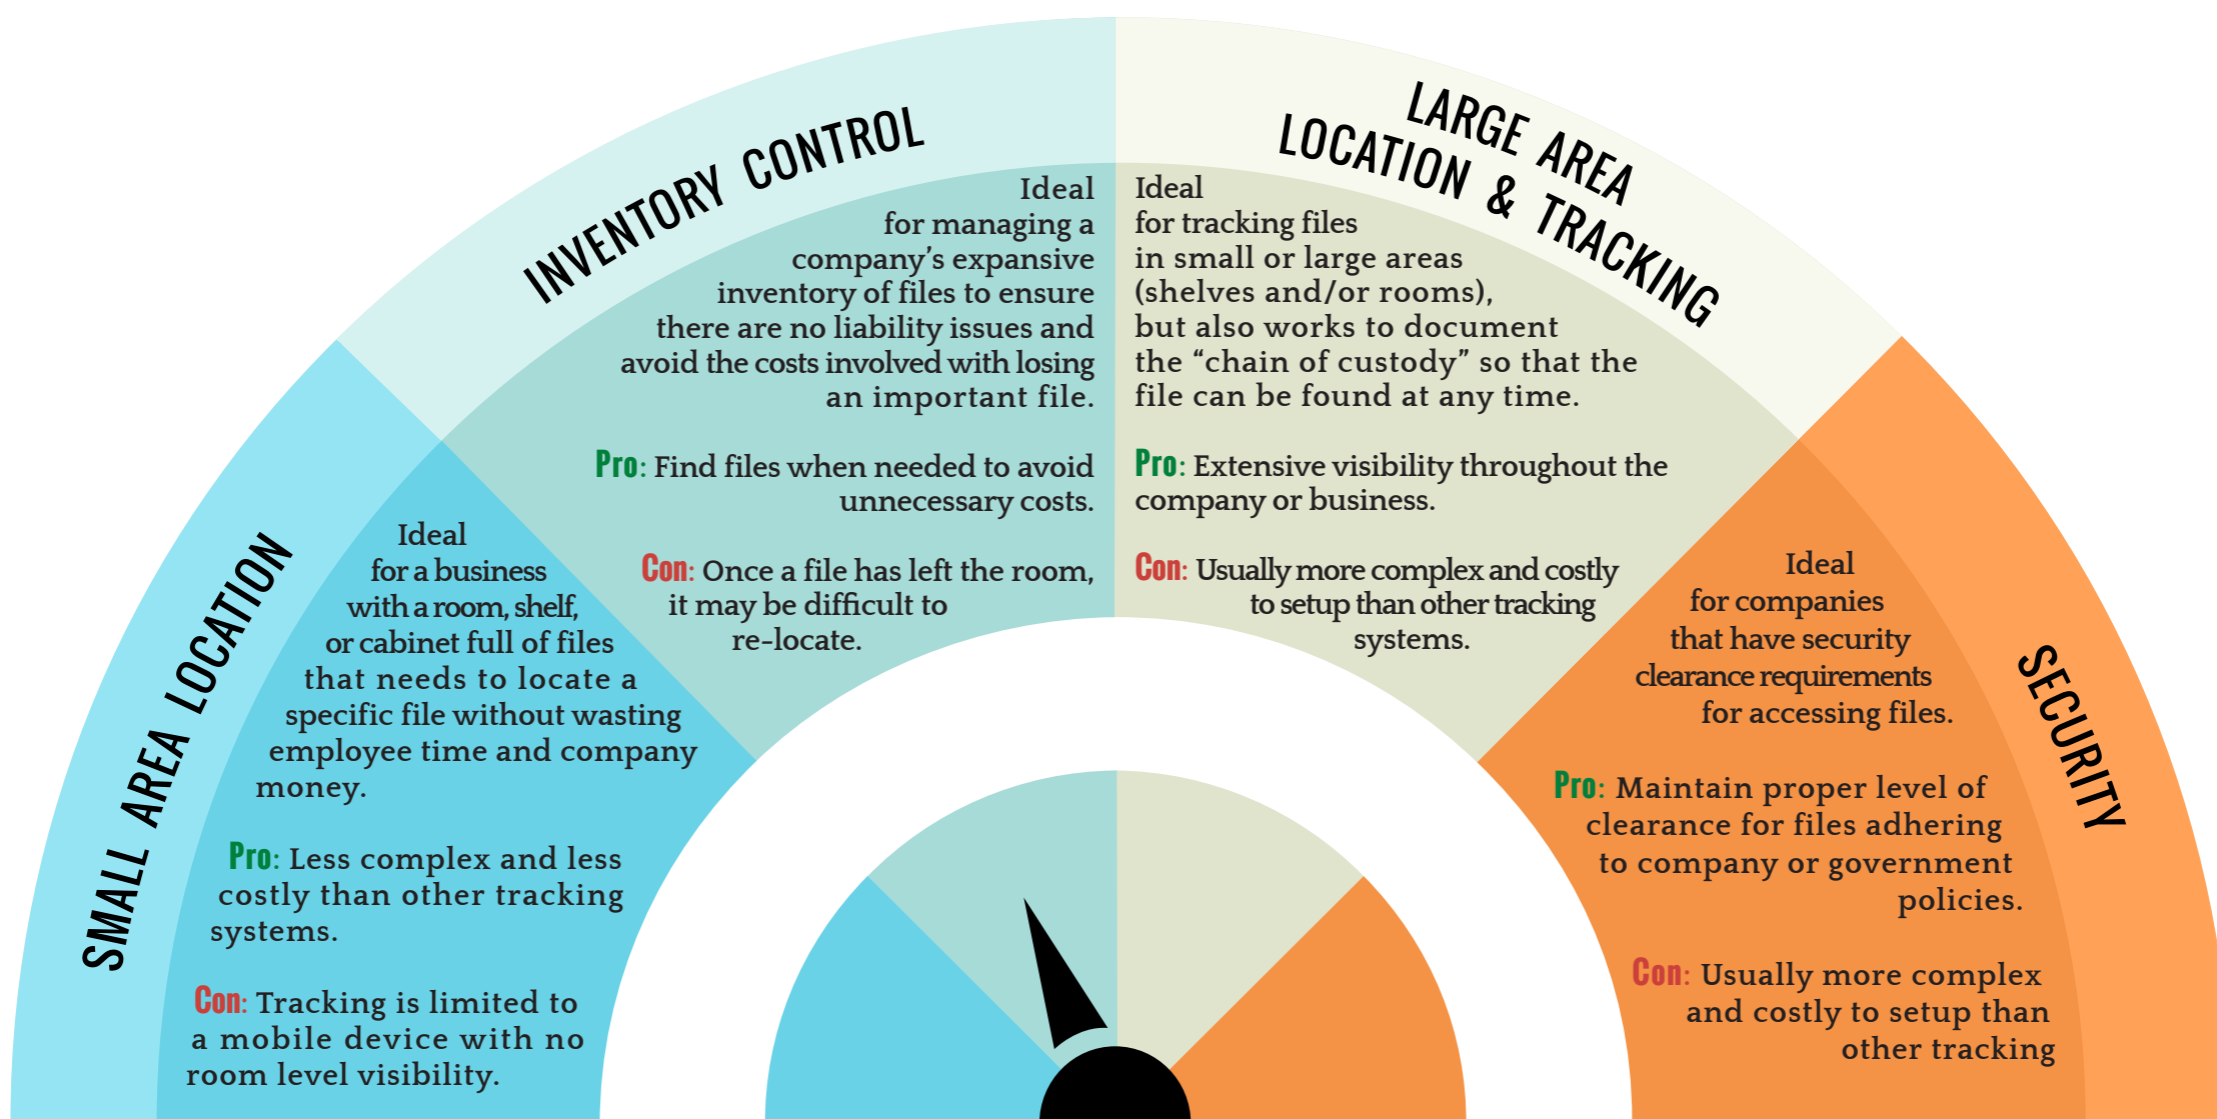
SMALL AREA LOCATION

Ideal for a business with a room, shelf, or cabinet full of files that needs to locate a specific file without wasting employee time and company money.

Pro: Less complex and less costly than other tracking systems.

Con: Tracking is limited to a mobile device with no room level visibility.

INVENTORY CONTROL

Ideal for managing a company's expansive inventory of files to ensure there are no liability issues and avoid the costs involved with losing an important file.

Pro: Find files when needed to avoid unnecessary costs.

Con: Once a file has left the room, it may be difficult to re-locate.

LARGE AREA LOCATION & TRACKING

Ideal for tracking files in small or large areas (shelves and/or rooms), but also works to document the "chain of custody" so that the file can be found at any time.

Pro: Extensive visibility throughout the company or business.

Con: Usually more complex and costly to setup than other tracking systems.

SECURITY

Ideal for companies that have security clearance requirements for accessing files.

Pro: Maintain proper level of clearance for files adhering to company or government policies.

Con: Usually more complex and costly to setup than other tracking